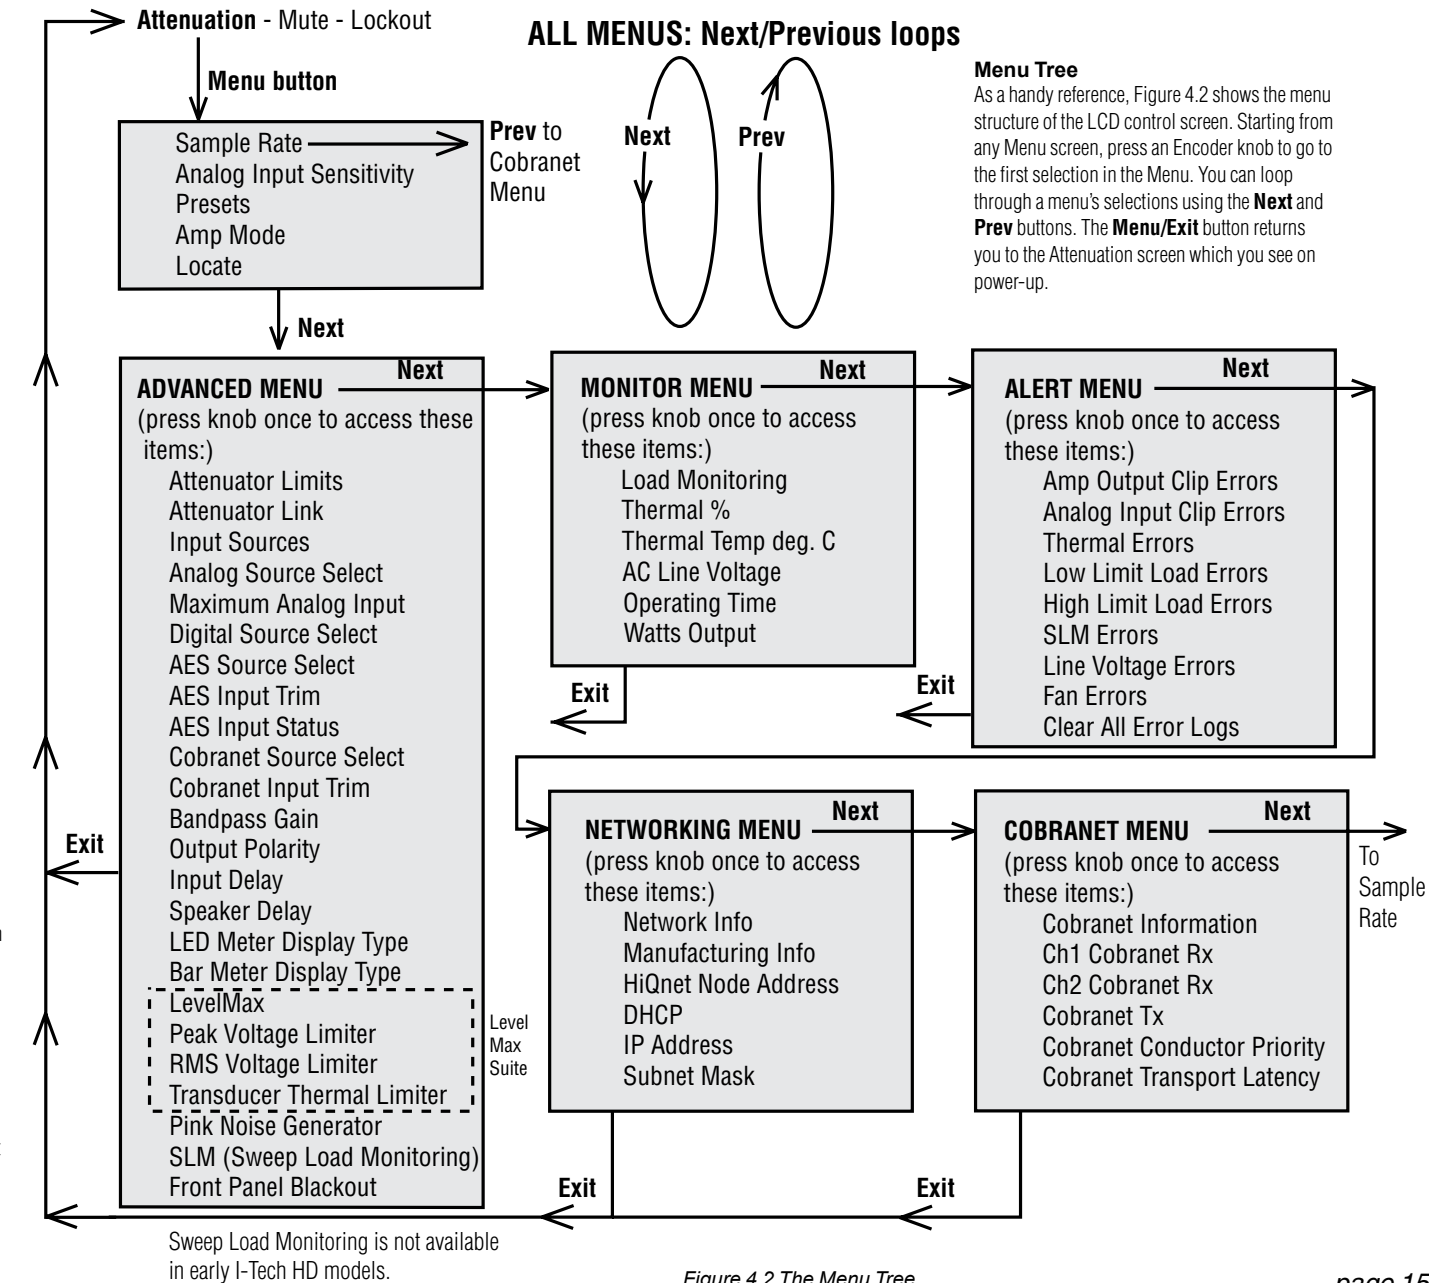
**Attenuation** - Mute - Lockout

**ALL MENUS: Next/Previous loops**

**Menu button**

Next

Prev

**Menu Tree**
As a handy reference, Figure 4.2 shows the menu structure of the LCD control screen. Starting from any Menu screen, press an Encoder knob to go to the first selection in the Menu. You can loop through a menu's selections using the **Next** and **Prev** buttons. The **Menu/Exit** button returns you to the Attenuation screen which you see on power-up.

Sample Rate
Analog Input Sensitivity
Presets
Amp Mode
Locate

**Prev** to Cobranet Menu

**Next**

**ADVANCED MENU** **Next**
(press knob once to access these items:)
Attenuator Limits
Attenuator Link
Input Sources
Analog Source Select
Maximum Analog Input
Digital Source Select
AES Source Select
AES Input Trim
AES Input Status
Cobranet Source Select
Cobranet Input Trim
Bandpass Gain
Output Polarity
Input Delay
Speaker Delay
LED Meter Display Type
Bar Meter Display Type
LevelMax
Peak Voltage Limiter
RMS Voltage Limiter
Transducer Thermal Limiter
Pink Noise Generator
SLM (Sweep Load Monitoring)
Front Panel Blackout

Level Max Suite

**MONITOR MENU** **Next**
(press knob once to access these items:)
Load Monitoring
Thermal %
Thermal Temp deg. C
AC Line Voltage
Operating Time
Watts Output

**Exit**

**ALERT MENU** **Next**
(press knob once to access these items:)
Amp Output Clip Errors
Analog Input Clip Errors
Thermal Errors
Low Limit Load Errors
High Limit Load Errors
SLM Errors
Line Voltage Errors
Fan Errors
Clear All Error Logs

**Exit**

**Exit**

**NETWORKING MENU** **Next**
(press knob once to access these items:)
Network Info
Manufacturing Info
HiQnet Node Address
DHCP
IP Address
Subnet Mask

**COBRANET MENU** **Next**
(press knob once to access these items:)
Cobranet Information
Ch1 Cobranet Rx
Ch2 Cobranet Rx
Cobranet Tx
Cobranet Conductor Priority
Cobranet Transport Latency

To Sample Rate

**Exit**

**Exit**

Sweep Load Monitoring is not available in early I-Tech HD models.

Figure 4.2 The Menu Tree

page 15